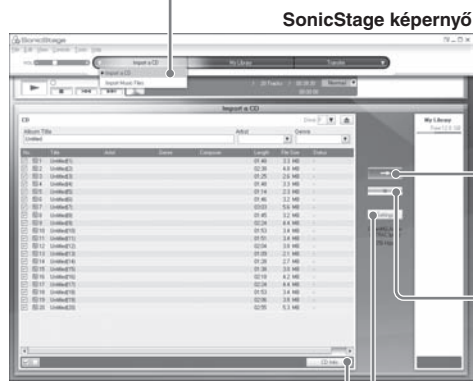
SonicStage képernyő

SonicStage

File Edit View Controls Tools Help

Import a CD

My Library

Transfer

Import a CD

Import Music Files

Normal

Import a CD

CD

Album Title

Artist

Genre

No.

Title

Artist

Genre

Composer

Length

File Size

Status

Untitled(1)

Untitled(2)

Untitled(3)

Untitled(4)

Untitled(5)

Untitled(6)

Untitled(7)

Untitled(8)

Untitled(9)

Untitled(10)

Untitled(11)

Untitled(12)

Untitled(13)

Untitled(14)

Untitled(15)

Untitled(16)

Untitled(17)

Untitled(18)

Untitled(19)

Untitled(20)

My Library

Settings

CD Info